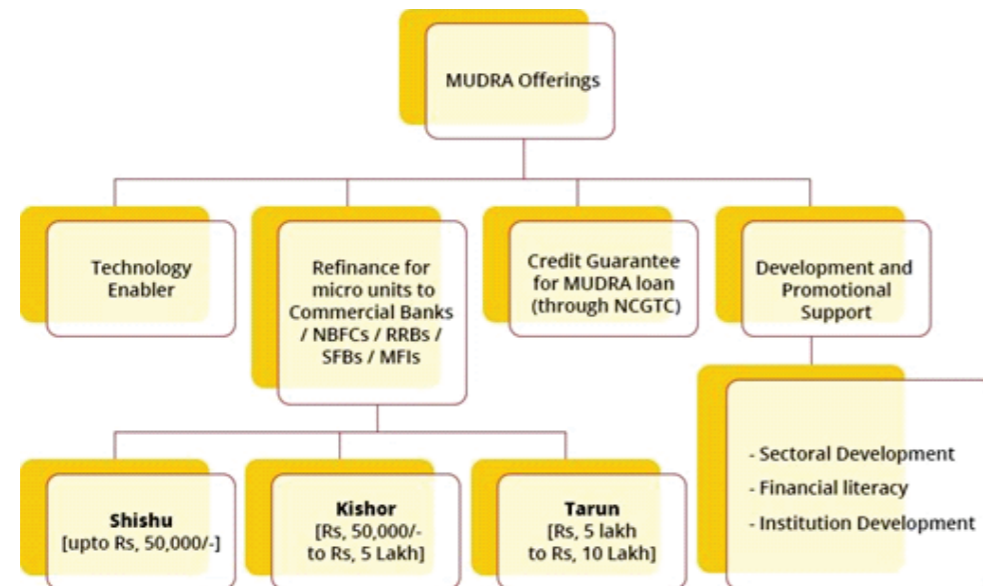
MUDRA Offerings

Technology Enabler

Refinance for micro units to Commercial Banks / NBFCs / RRBs / SFBs / MFIs

Credit Guarantee for MUDRA loan (through NCGTC)

Development and Promotional Support

**Shishu**
[upto Rs, 50,000/-]

**Kishor**
[Rs, 50,000/- to Rs, 5 Lakh]

**Tarun**
[Rs, 5 lakh to Rs, 10 Lakh]

- Sectoral Development
- Financial literacy
- Institution Development